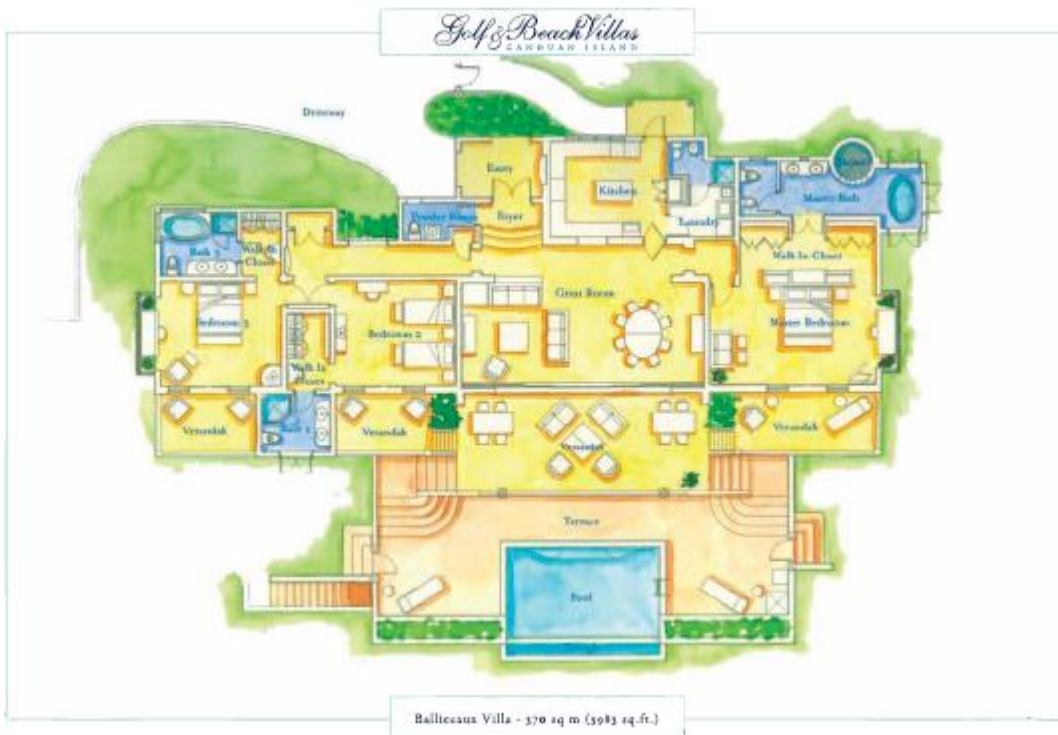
Golf & Beach Villas
CANOUAN ISLAND

Driveway

Entry

Kitchen

Powder Room

Foyer

Laundry

Shower

Master Bath

Bath 3

Walk-In Closet

Walk-In Closet

Great Room

Bedroom 3

Bedroom 2

Master Bedroom

Walk-In Closet

Verandah

Bath 2

Verandah

Verandah

Verandah

Terrace

Pool

Balliceaux Villa - 370 sq m (3983 sq.ft.)